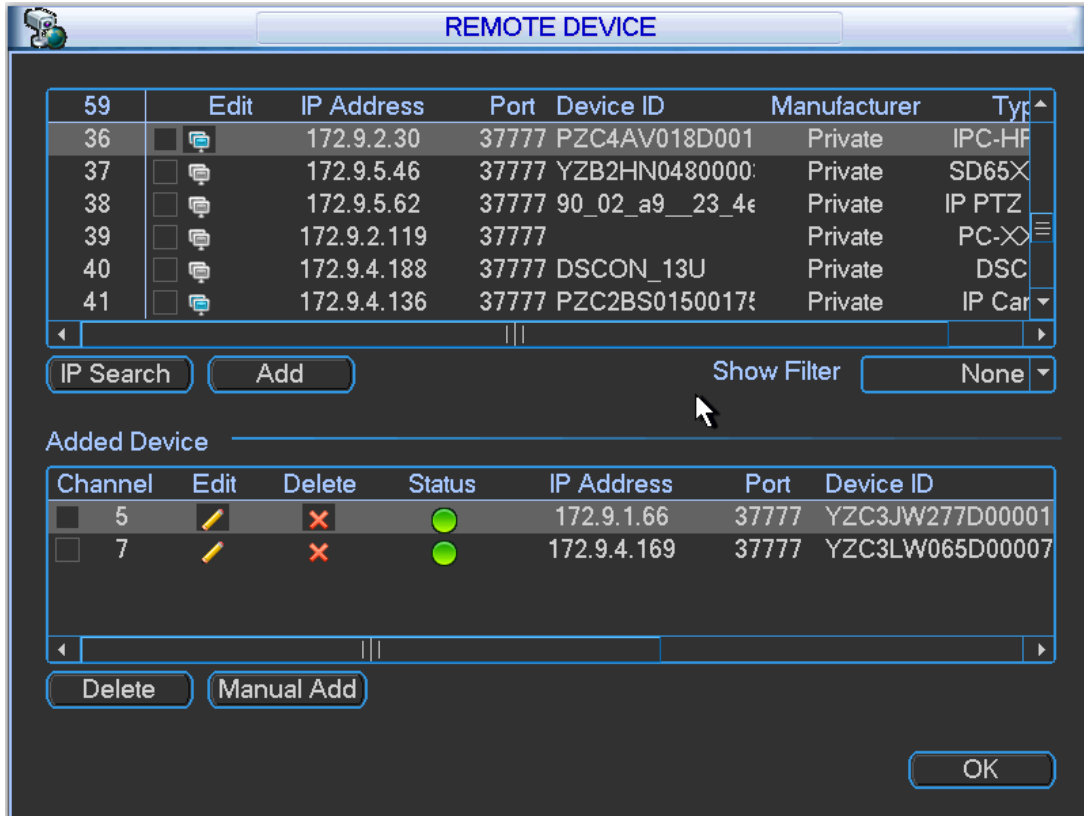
REMOTE DEVICE

| 59 | Edit | IP Address | Port | Device ID | Manufacturer | Typ |
|---|---|---|---|---|---|---|
| 36 | | 172.9.2.30 | 37777 | PZC4AV018D001 | Private | IPC-HF |
| 37 | | 172.9.5.46 | 37777 | YZB2HN0480000 | Private | SD65X |
| 38 | | 172.9.5.62 | 37777 | 90_02_a9__23_4 | Private | IP PTZ |
| 39 | | 172.9.2.119 | 37777 | | Private | PC-X |
| 40 | | 172.9.4.188 | 37777 | DSCON_13U | Private | DSC |
| 41 | | 172.9.4.136 | 37777 | PZC2BS0150017 | Private | IP Car |

IP Search Add Show Filter None

Added Device

| Channel | Edit | Delete | Status | IP Address | Port | Device ID |
|---|---|---|---|---|---|---|
| 5 | | | | 172.9.1.66 | 37777 | YZC3JW277D00001 |
| 7 | | | | 172.9.4.169 | 37777 | YZC3LW065D00007 |

Delete Manual Add

OK